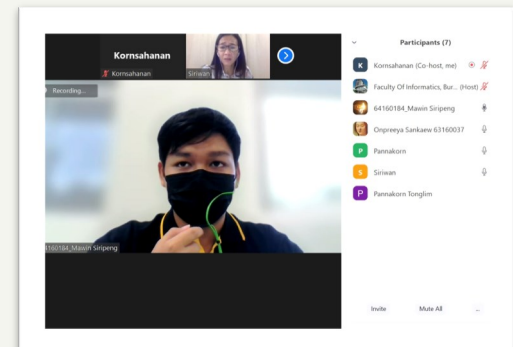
Kornsahanan

Kornsahanan

Siriwan

Recording...

64160184_Mawin Siripeng

Participants (7)

K Kornsahanan (Co-host, me)

Faculty Of Informatics, Bur... (Host)

64160184_Mawin Siripeng

Onpreeya Sankaew 63160037

P Pannakorn

S Siriwan

P Pannakorn Tonglim

Invite

Mute All

...